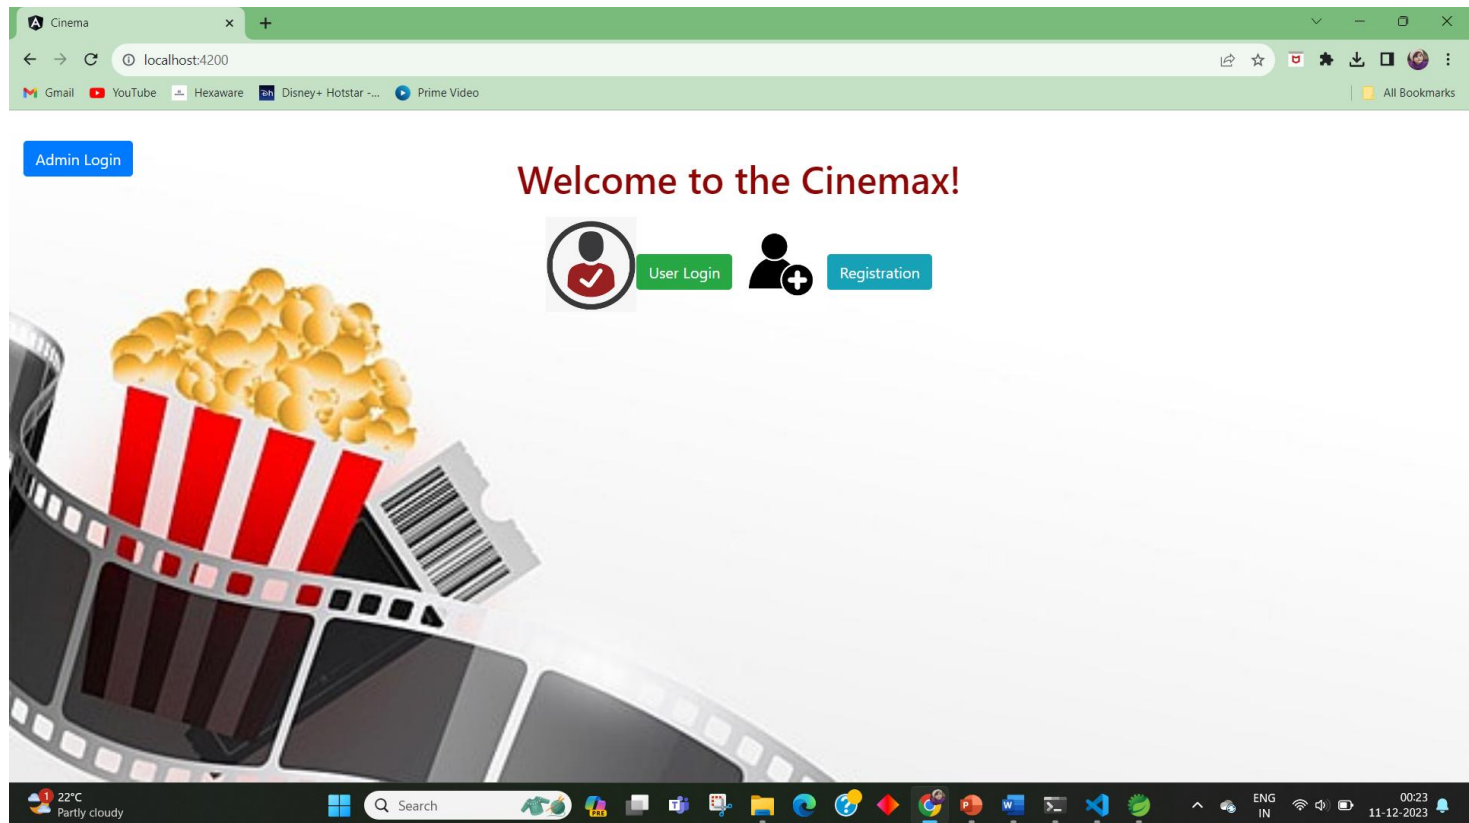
Cinema

localhost:4200

Gmail YouTube Hexaware Disney+ Hotstar -... Prime Video

All Bookmarks

Admin Login

Welcome to the Cinemax!

User Login

Registration

22°C
Partly cloudy

Search

ENG
IN

00:23
11-12-2023